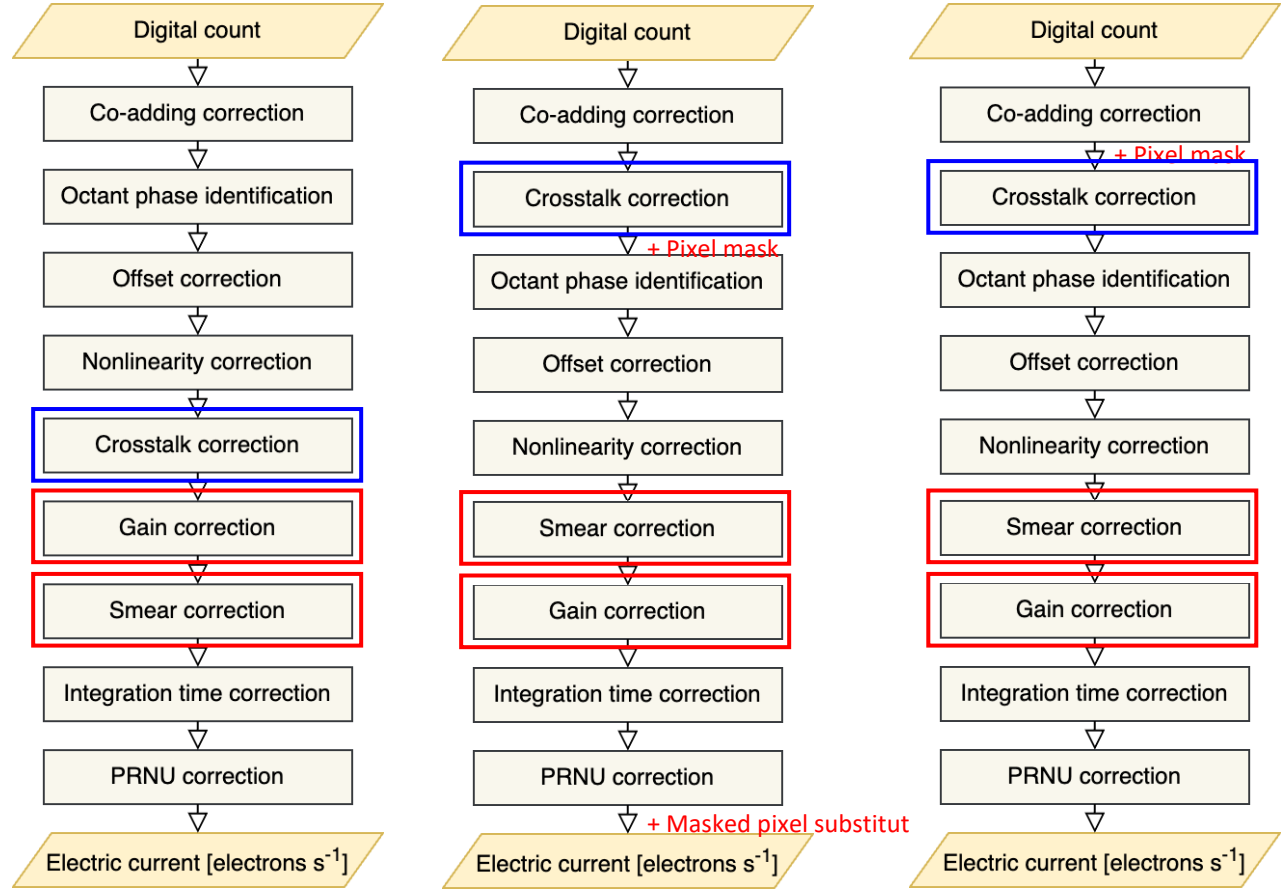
Digital count

Co-adding correction

Octant phase identification

Offset correction

Nonlinearity correction

Crosstalk correction

Gain correction

Smear correction

Integration time correction

PRNU correction

Electric current [electrons $s^{-1}$]

Digital count

Co-adding correction

Crosstalk correction

+ Pixel mask

Octant phase identification

Offset correction

Nonlinearity correction

Smear correction

Gain correction

Integration time correction

PRNU correction

+ Masked pixel substitut

Electric current [electrons $s^{-1}$]

Digital count

Co-adding correction

+ Pixel mask

Crosstalk correction

Octant phase identification

Offset correction

Nonlinearity correction

Smear correction

Gain correction

Integration time correction

PRNU correction

Electric current [electrons $s^{-1}$]